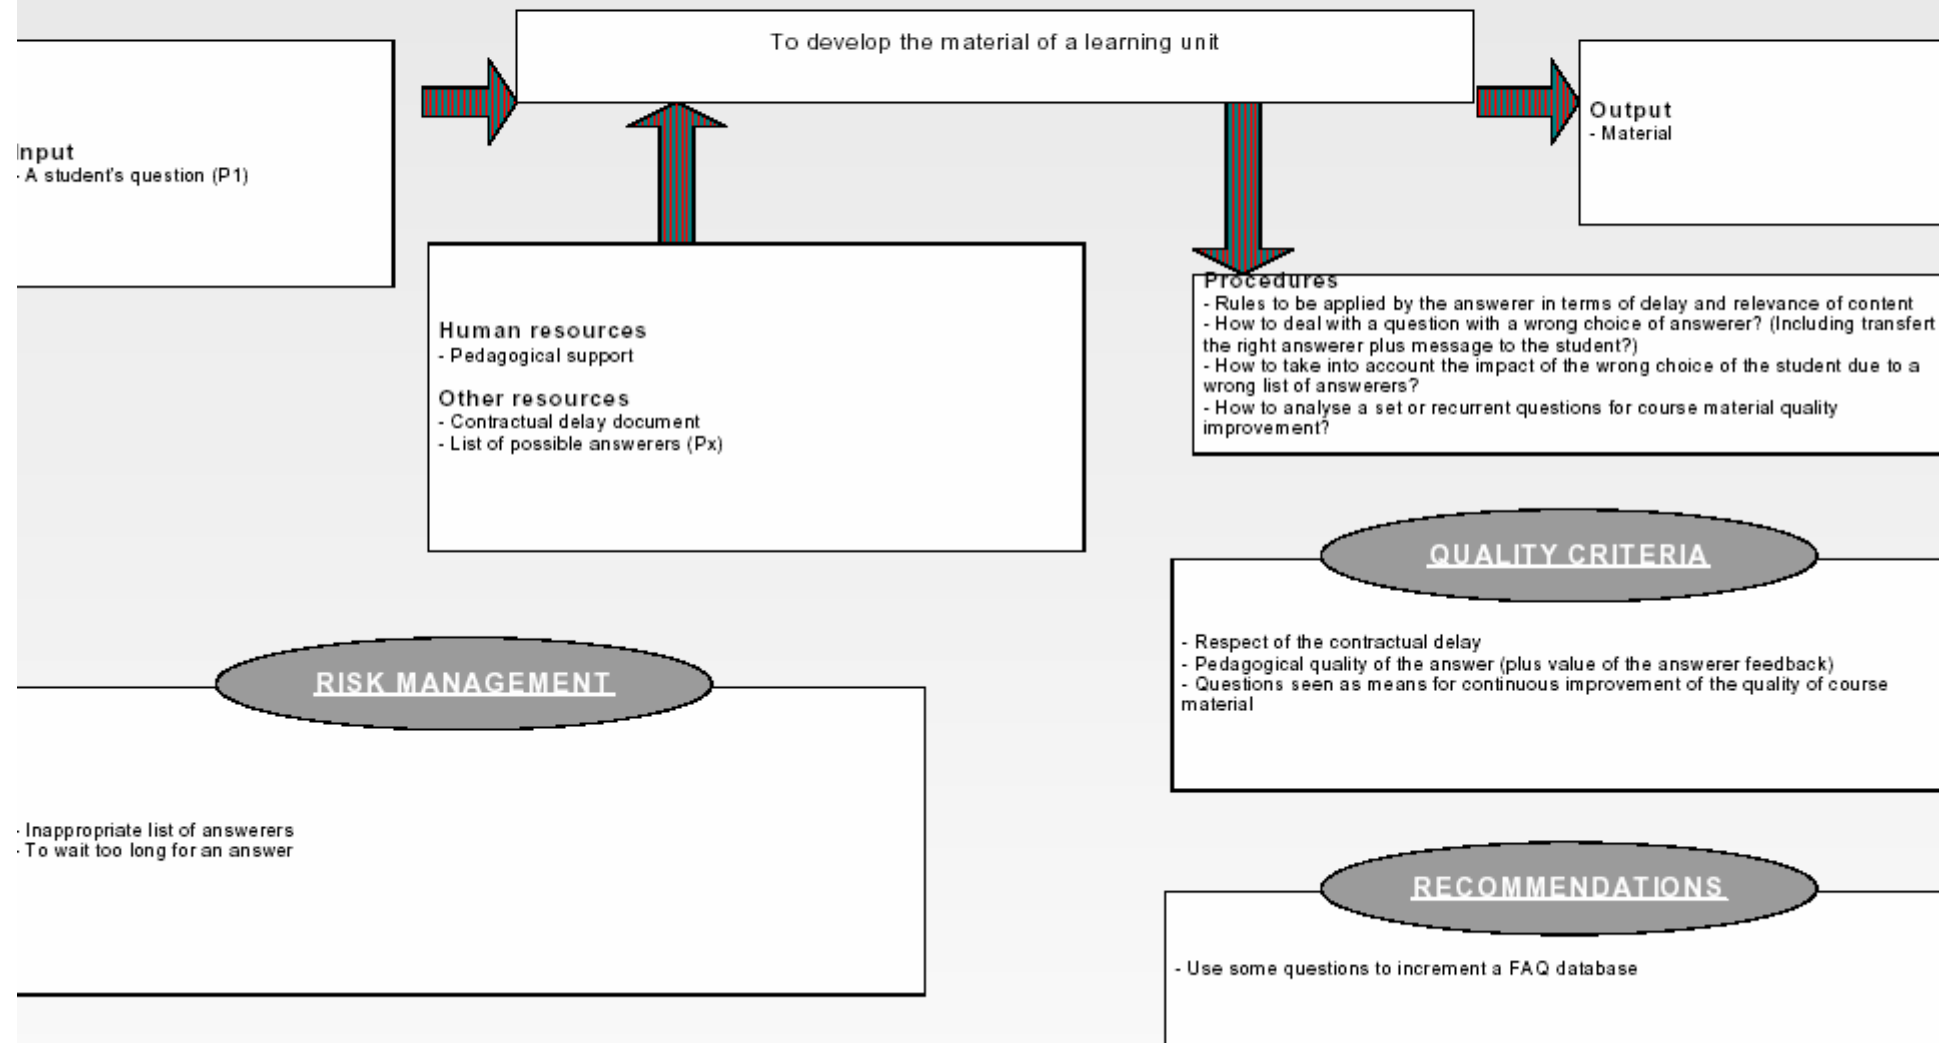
To develop the material of a learning unit

Input
- A student's question (P1)

Output
- Material

Human resources
- Pedagogical support

Other resources
- Contractual delay document
- List of possible answerers (Px)

Procedures
- Rules to be applied by the answerer in terms of delay and relevance of content
- How to deal with a question with a wrong choice of answerer? (Including transfert the right answerer plus message to the student?)
- How to take into account the impact of the wrong choice of the student due to a wrong list of answerers?
- How to analyse a set or recurrent questions for course material quality improvement?

QUALITY CRITERIA

- Respect of the contractual delay
- Pedagogical quality of the answer (plus value of the answerer feedback)
- Questions seen as means for continuous improvement of the quality of course material

RISK MANAGEMENT

- Inappropriate list of answerers
- To wait too long for an answer

RECOMMENDATIONS

- Use some questions to increment a FAQ database